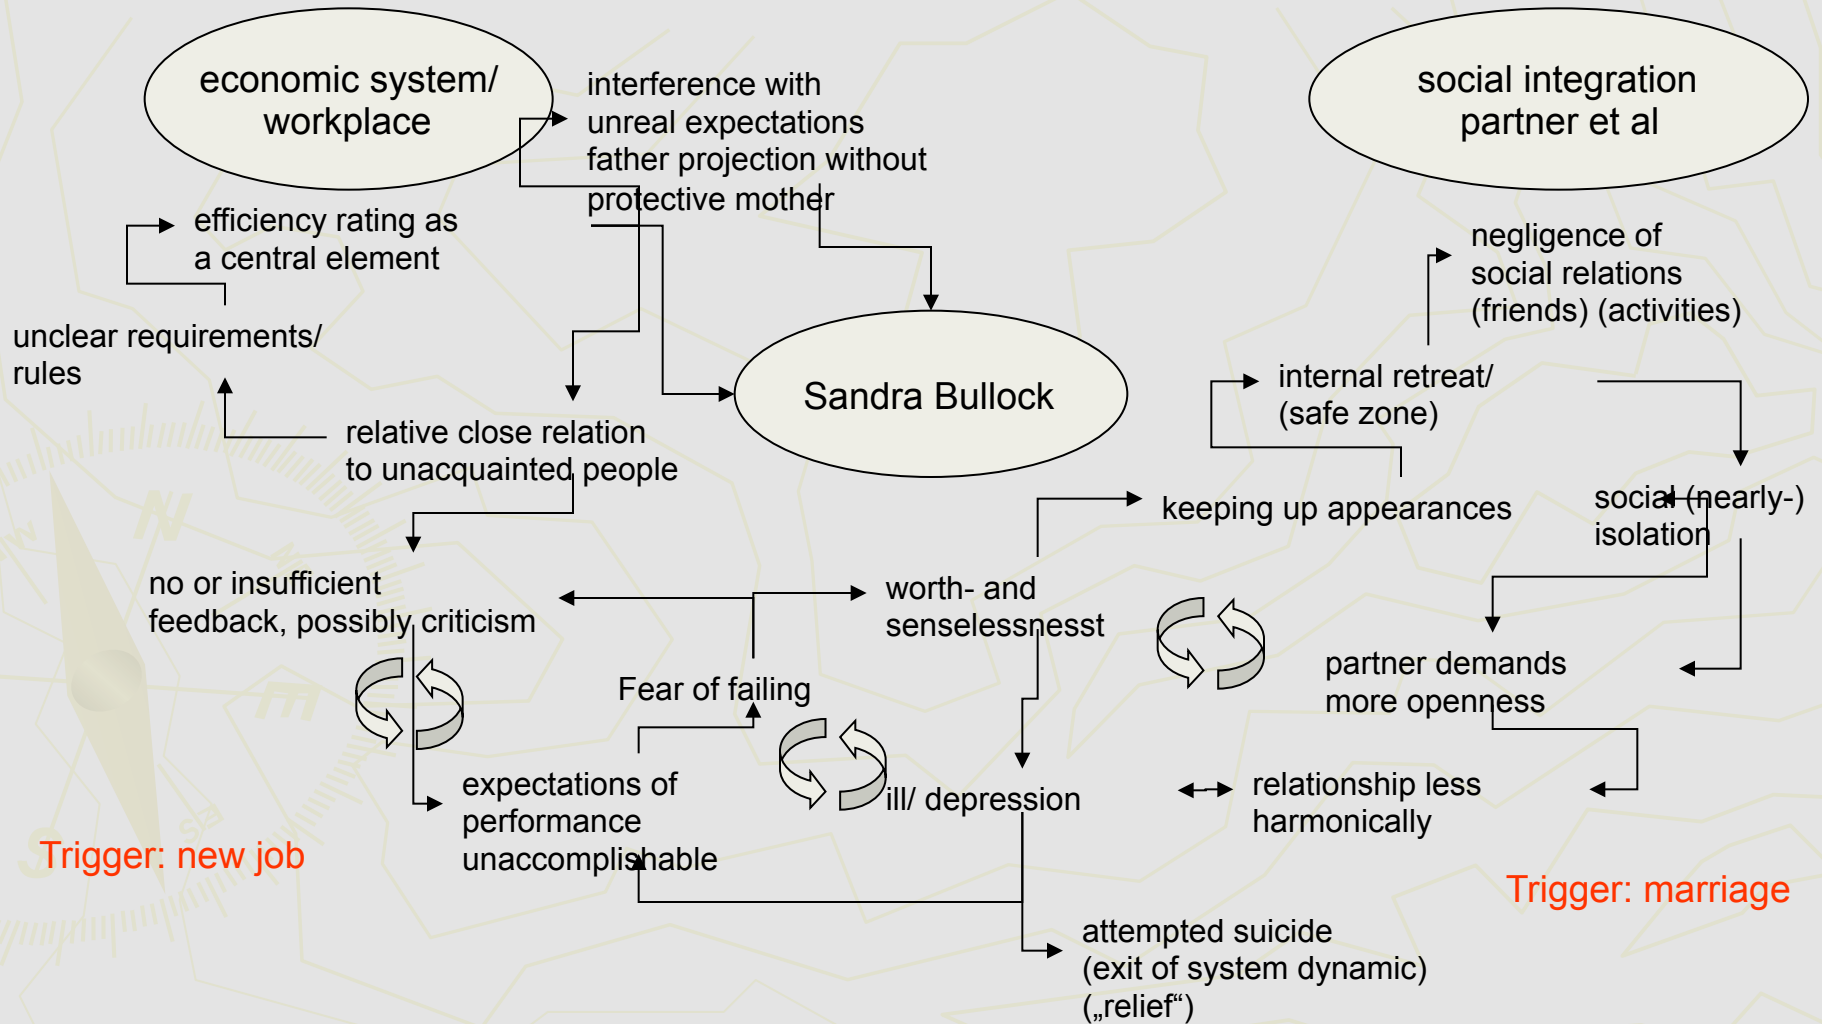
economic system/ workplace

interference with unreal expectations father projection without protective mother

social integration partner et al

efficiency rating as a central element

negligence of social relations (friends) (activities)

unclear requirements/ rules

Sandra Bullock

internal retreat/ (safe zone)

relative close relation to unacquainted people

keeping up appearances

social (nearly-) isolation

no or insufficient feedback, possibly criticism

worth- and senselessnesst

partner demands more openness

Fear of failing

expectations of performance unaccomplishable

ill/ depression

relationship less harmonically

Trigger: new job

Trigger: marriage

attempted suicide (exit of system dynamic) („relief“)